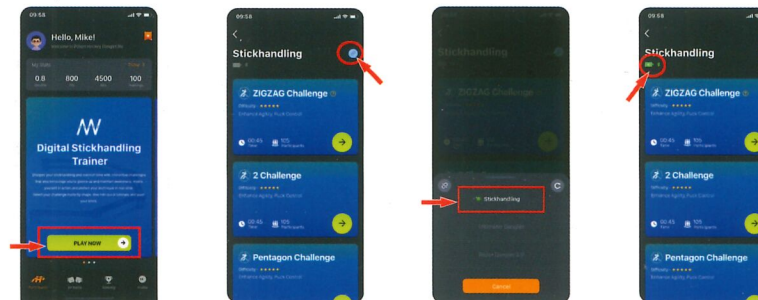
09:58

Hello, Mike!

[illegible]

My Stats

0.8

800

4500

100

Digital Stickhandling Trainer

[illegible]

PLAY NOW

09:58

Stickhandling

ZIGZAG Challenge

Difficulty ★★★★★

00:45

105 Participants

2 Challenge

Difficulty ★★★★★

00:45

105 Participants

Pentagon Challenge

Difficulty ★★★★★

Stickhandling

ZIGZAG Challenge

Stickhandling

Cancel

09:58

Stickhandling

ZIGZAG Challenge

Difficulty ★★★★★

00:45

105 Participants

2 Challenge

Difficulty ★★★★★

00:45

105 Participants

Pentagon Challenge

Difficulty ★★★★★